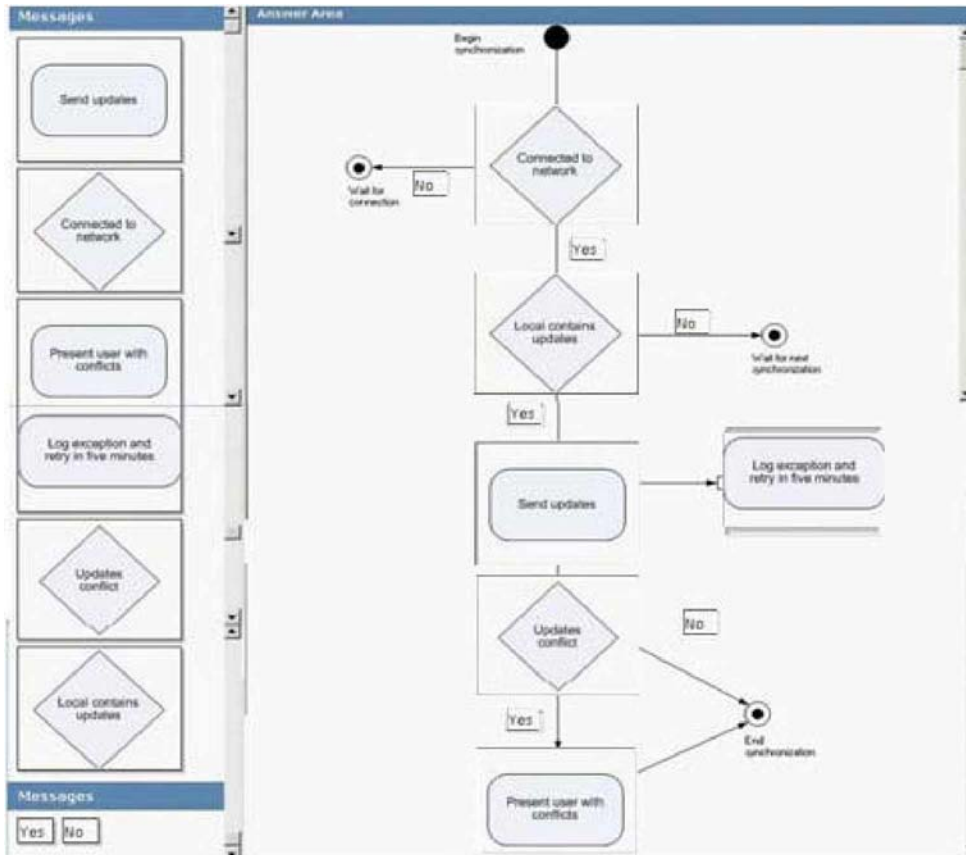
Messages

Send updates

Connected to network

Present user with conflicts

Log exception and retry in five minutes

Updates conflict

Local contains updates

Messages

Yes No

Answer Area

Begin synchronization

Connected to network

No

Wait for connection

Yes

Local contains updates

No

Wait for next synchronization

Yes

Send updates

Log exception and retry in five minutes

Updates conflict

No

Yes

End synchronization

Present user with conflicts